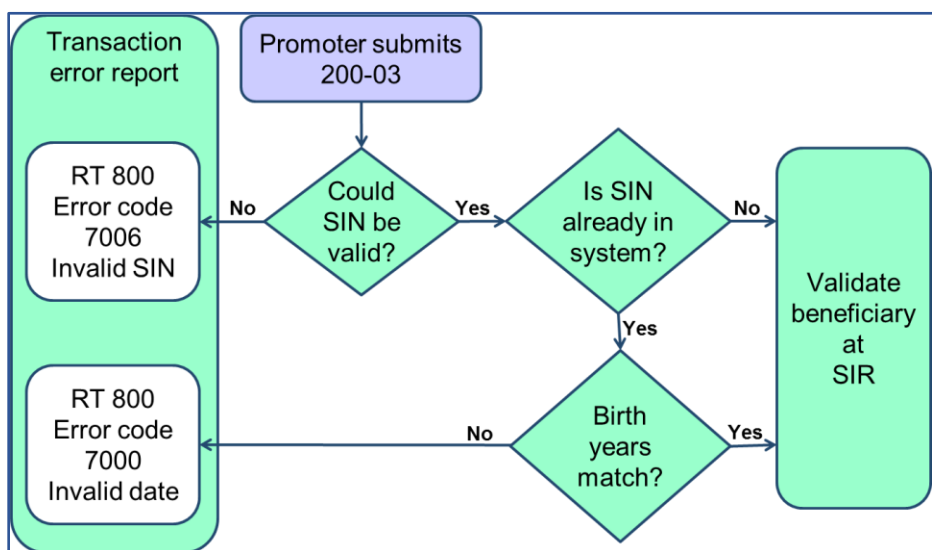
Transaction error report

Promoter submits 200-03

RT 800
Error code
7006
Invalid SIN

No

Could SIN be valid?

Yes

Is SIN already in system?

No

Validate beneficiary at SIR

Yes

RT 800
Error code
7000
Invalid date

No

Birth years match?

Yes